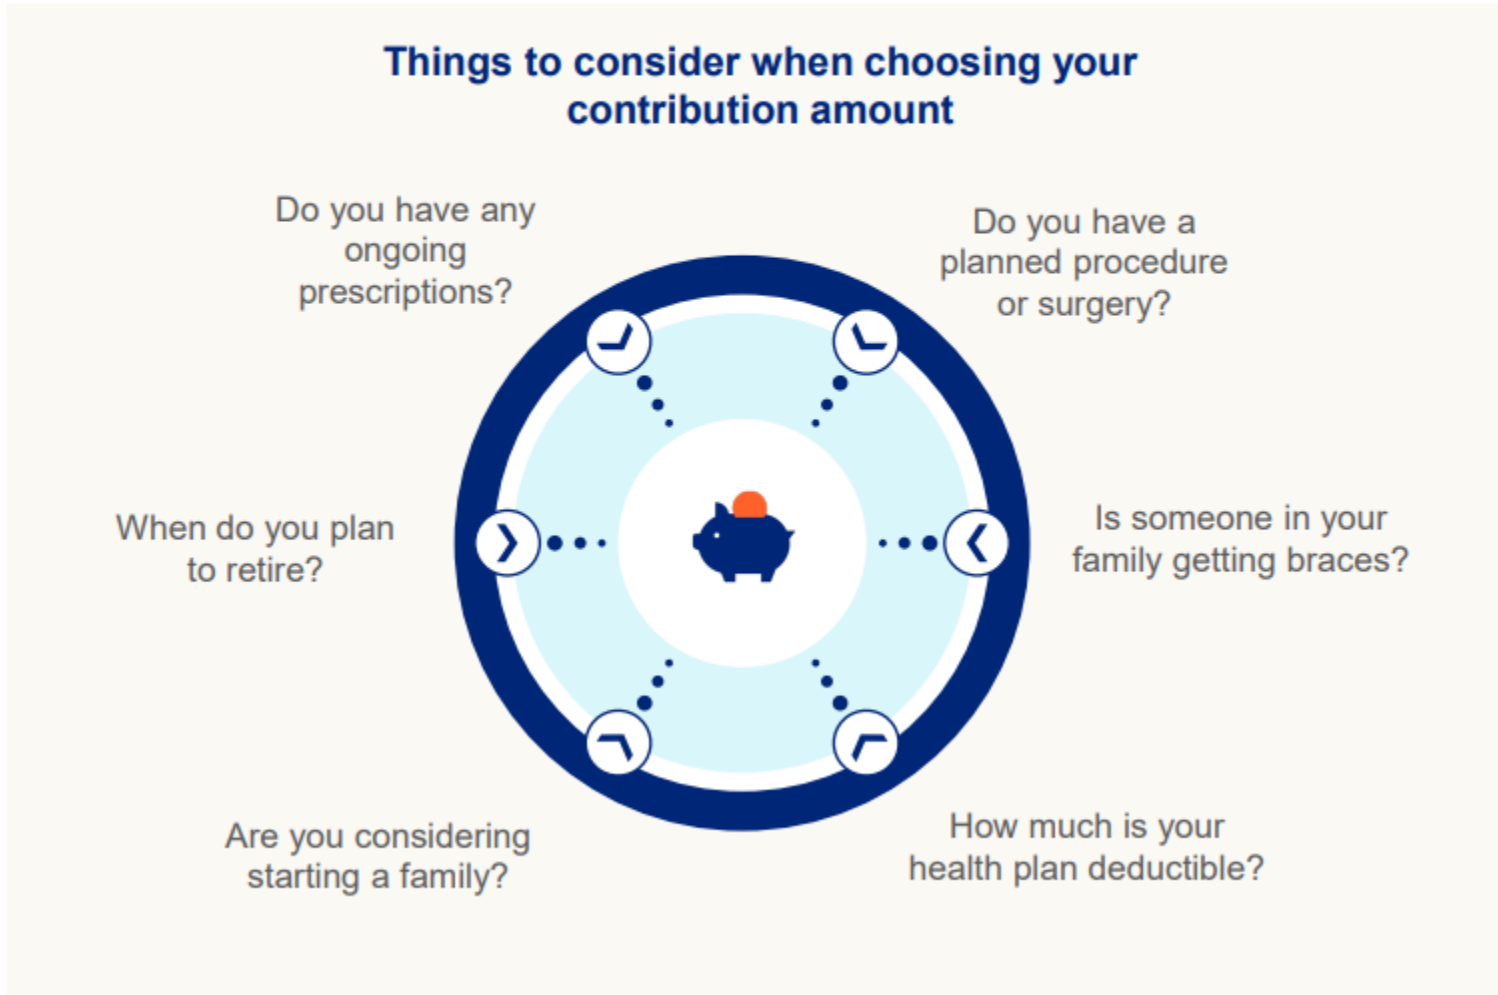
Things to consider when choosing your contribution amount

Do you have any ongoing prescriptions?

Do you have a planned procedure or surgery?

When do you plan to retire?

Is someone in your family getting braces?

Are you considering starting a family?

How much is your health plan deductible?